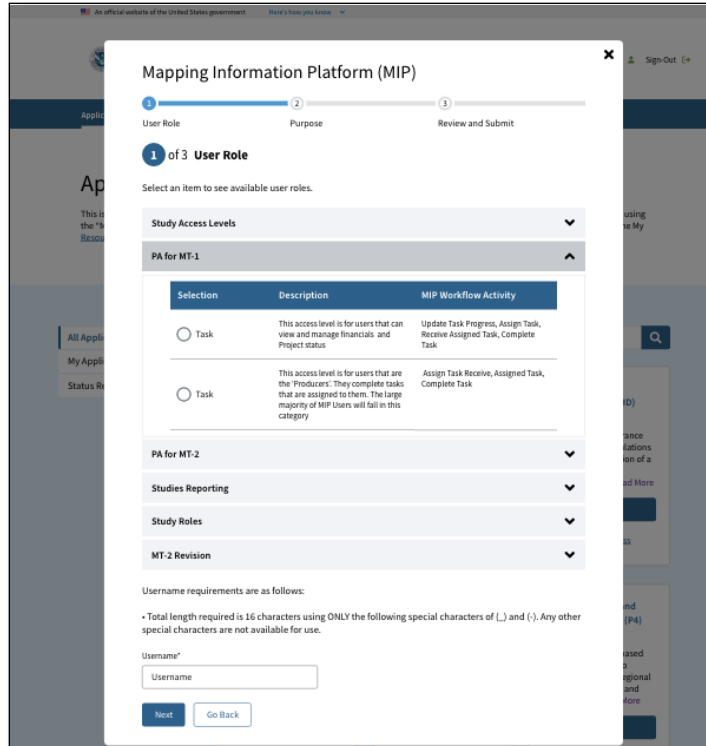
An official website of the United States government Here's how you know

Sign-Out

Mapping Information Platform (MIP)

1 User Role
2 Purpose
3 Review and Submit

1 of 3 User Role

Select an item to see available user roles.

Study Access Levels

PA for MT-1

| Selection | Description | MIP Workflow Activity |
|---|---|---|
| Task | This access level is for users that can view and manage financials and Project status | Update Task Progress, Assign Task, Receive Assigned Task, Complete Task |
| Task | This access level is for users that are the 'Producers'. They complete tasks that are assigned to them. The large majority of MIP Users will fall in this category | Assign Task Receive, Assigned Task, Complete Task |

PA for MT-2

Studies Reporting

Study Roles

MT-2 Revision

Username requirements are as follows:

• Total length required is 16 characters using ONLY the following special characters of (_) and (-). Any other special characters are not available for use.

Username*

Username

Next Go Back

Applic

Ap

This is the "M Resou

using ne My

All Appli
My Appli
Status Re

ID)

rance
ulations
ion of a
ad More

ss

nd
(P4)

ased
o
egional
and
More